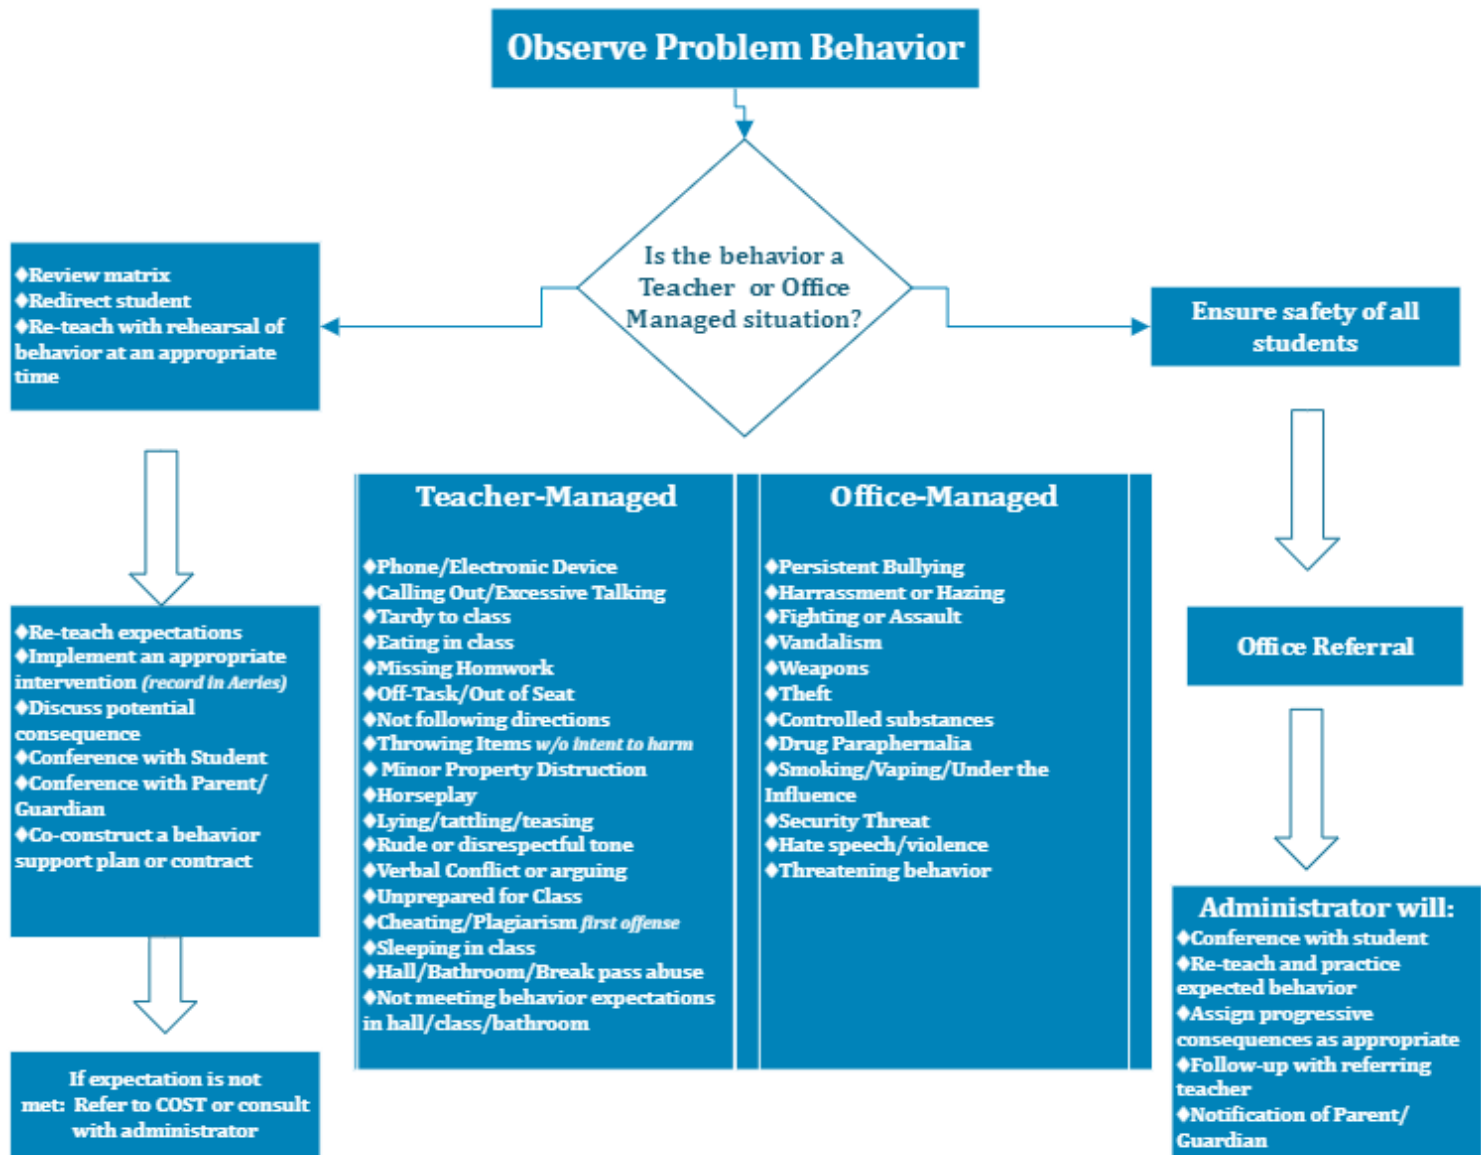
Observe Problem Behavior

Is the behavior a Teacher or Office Managed situation?

♦Review matrix
♦Redirect student
♦Re-teach with rehearsal of behavior at an appropriate time

Ensure safety of all students

♦Re-teach expectations
♦Implement an appropriate intervention (record in Aeries)
♦Discuss potential consequence
♦Conference with Student
♦Conference with Parent/ Guardian
♦Co-construct a behavior support plan or contract

If expectation is not met: Refer to COST or consult with administrator

Teacher-Managed

♦Phone/Electronic Device
♦Calling Out/Excessive Talking
♦Tardy to class
♦Eating in class
♦Missing Homwork
♦Off-Task/Out of Seat
♦Not following directions
♦Throwing Items w/o intent to harm
♦ Minor Property Distruction
♦Horseplay
♦Lying/tattling/teasing
♦Rude or disrespectful tone
♦Verbal Conflict or arguing
♦Unprepared for Class
♦Cheating/Plagiarism first offense
♦Sleeping in class
♦Hall/Bathroom/Break pass abuse
♦Not meeting behavior expectations in hall/class/bathroom

Office-Managed

♦Persistent Bullying
♦Harrassment or Hazing
♦Fighting or Assault
♦Vandalism
♦Weapons
♦Theft
♦Controlled substances
♦Drug Paraphernalia
♦Smoking/Vaping/Under the Influence
♦Security Threat
♦Hate speech/violence
♦Threatening behavior

Office Referral

Administrator will:
♦Conference with student
♦Re-teach and practice expected behavior
♦Assign progressive consequences as appropriate
♦Follow-up with referring teacher
♦Notification of Parent/ Guardian